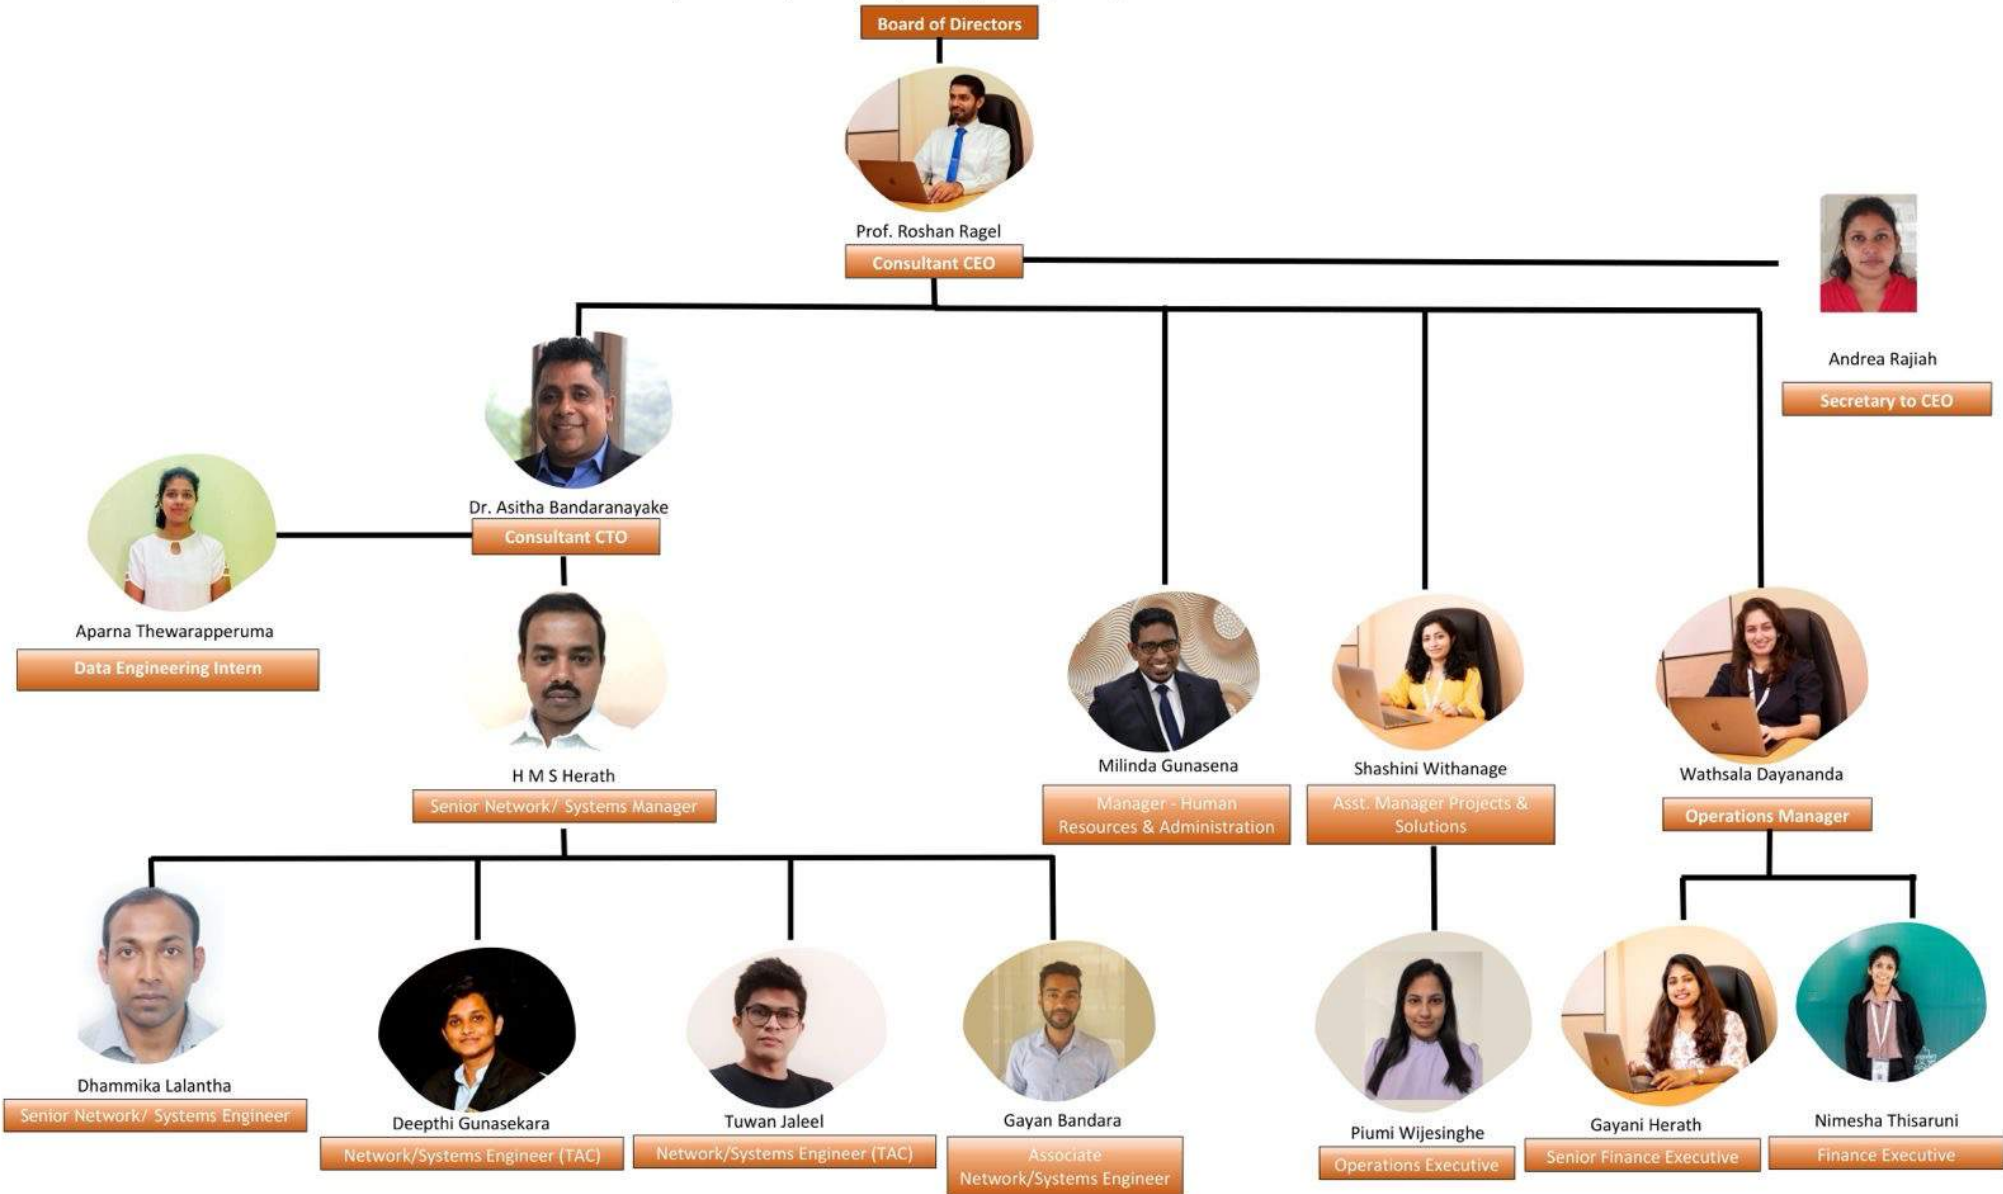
Board of Directors

Prof. Roshan Ragel
Consultant CEO

Andrea Rajiah
Secretary to CEO

Dr. Asitha Bandaranayake
Consultant CTO

Aparna Thewarapperuma
Data Engineering Intern

H M S Herath
Senior Network/ Systems Manager

Milinda Gunasena
Manager - Human Resources & Administration

Shashini Withanage
Asst. Manager Projects & Solutions

Wathsala Dayananda
Operations Manager

Dhammika Lalantha
Senior Network/ Systems Engineer

Deepthi Gunasekara
Network/Systems Engineer (TAC)

Tuwan Jaleel
Network/Systems Engineer (TAC)

Gayan Bandara
Associate Network/Systems Engineer

Piumi Wijesinghe
Operations Executive

Gayani Herath
Senior Finance Executive

Nimesha Thisaruni
Finance Executive